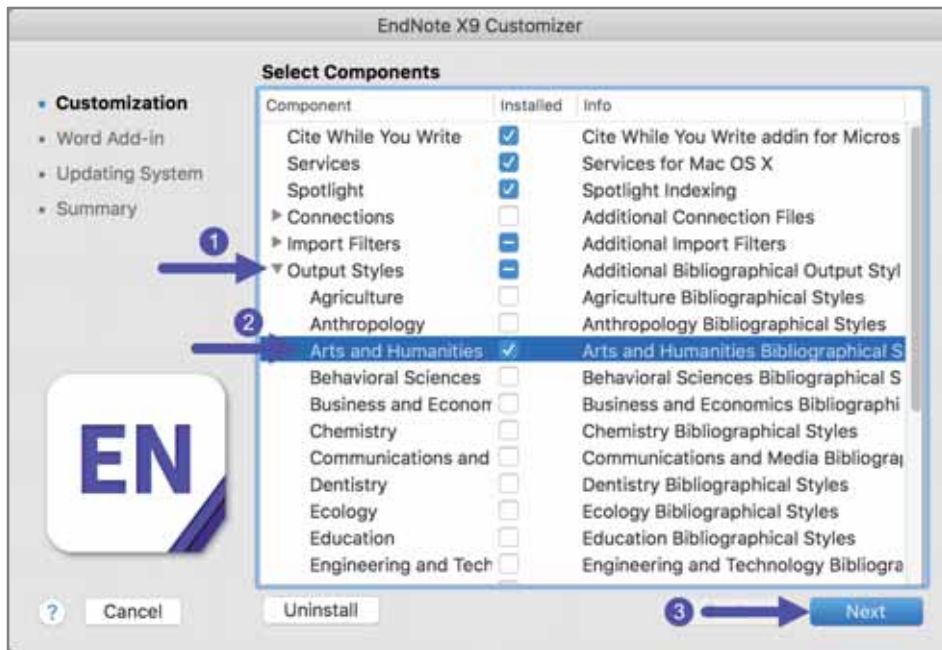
EndNote X9 Customizer

Select Components

• Customization
• Word Add-in
• Updating System
• Summary

| Component | Installed | Info |
|---|---|---|
| Cite While You Write | ☑ | Cite While You Write addin for Micros |
| Services | ☑ | Services for Mac OS X |
| Spotlight | ☑ | Spotlight Indexing |
| ▸ Connections | ☐ | Additional Connection Files |
| ▸ Import Filters | ⊟ | Additional Import Filters |
| ▾ Output Styles | ⊟ | Additional Bibliographical Output Styl |
| Agriculture | ☐ | Agriculture Bibliographical Styles |
| Anthropology | ☐ | Anthropology Bibliographical Styles |
| Arts and Humanities | ☑ | Arts and Humanities Bibliographical S |
| Behavioral Sciences | ☐ | Behavioral Sciences Bibliographical S |
| Business and Econom | ☐ | Business and Economics Bibliographi |
| Chemistry | ☐ | Chemistry Bibliographical Styles |
| Communications and | ☐ | Communications and Media Bibliogra |
| Dentistry | ☐ | Dentistry Bibliographical Styles |
| Ecology | ☐ | Ecology Bibliographical Styles |
| Education | ☐ | Education Bibliographical Styles |
| Engineering and Tech | ☐ | Engineering and Technology Bibliogra |

1
2
3

EN

?
Cancel
Uninstall
Next